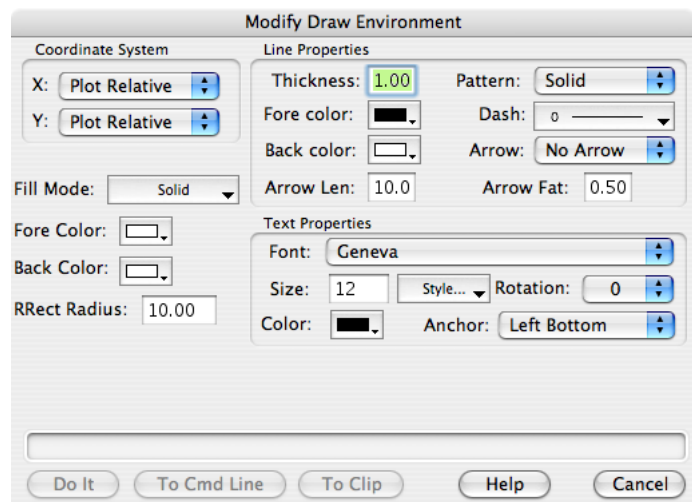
Modify Draw Environment

Coordinate System

X: Plot Relative

Y: Plot Relative

Fill Mode: Solid

Fore Color:

Back Color:

RRect Radius: 10.00

Line Properties

Thickness: 1.00

Pattern: Solid

Fore color:

Dash: 0

Back color:

Arrow: No Arrow

Arrow Len: 10.0

Arrow Fat: 0.50

Text Properties

Font: Geneva

Size: 12

Style...

Rotation: 0

Color:

Anchor: Left Bottom

Do It

To Cmd Line

To Clip

Help

Cancel